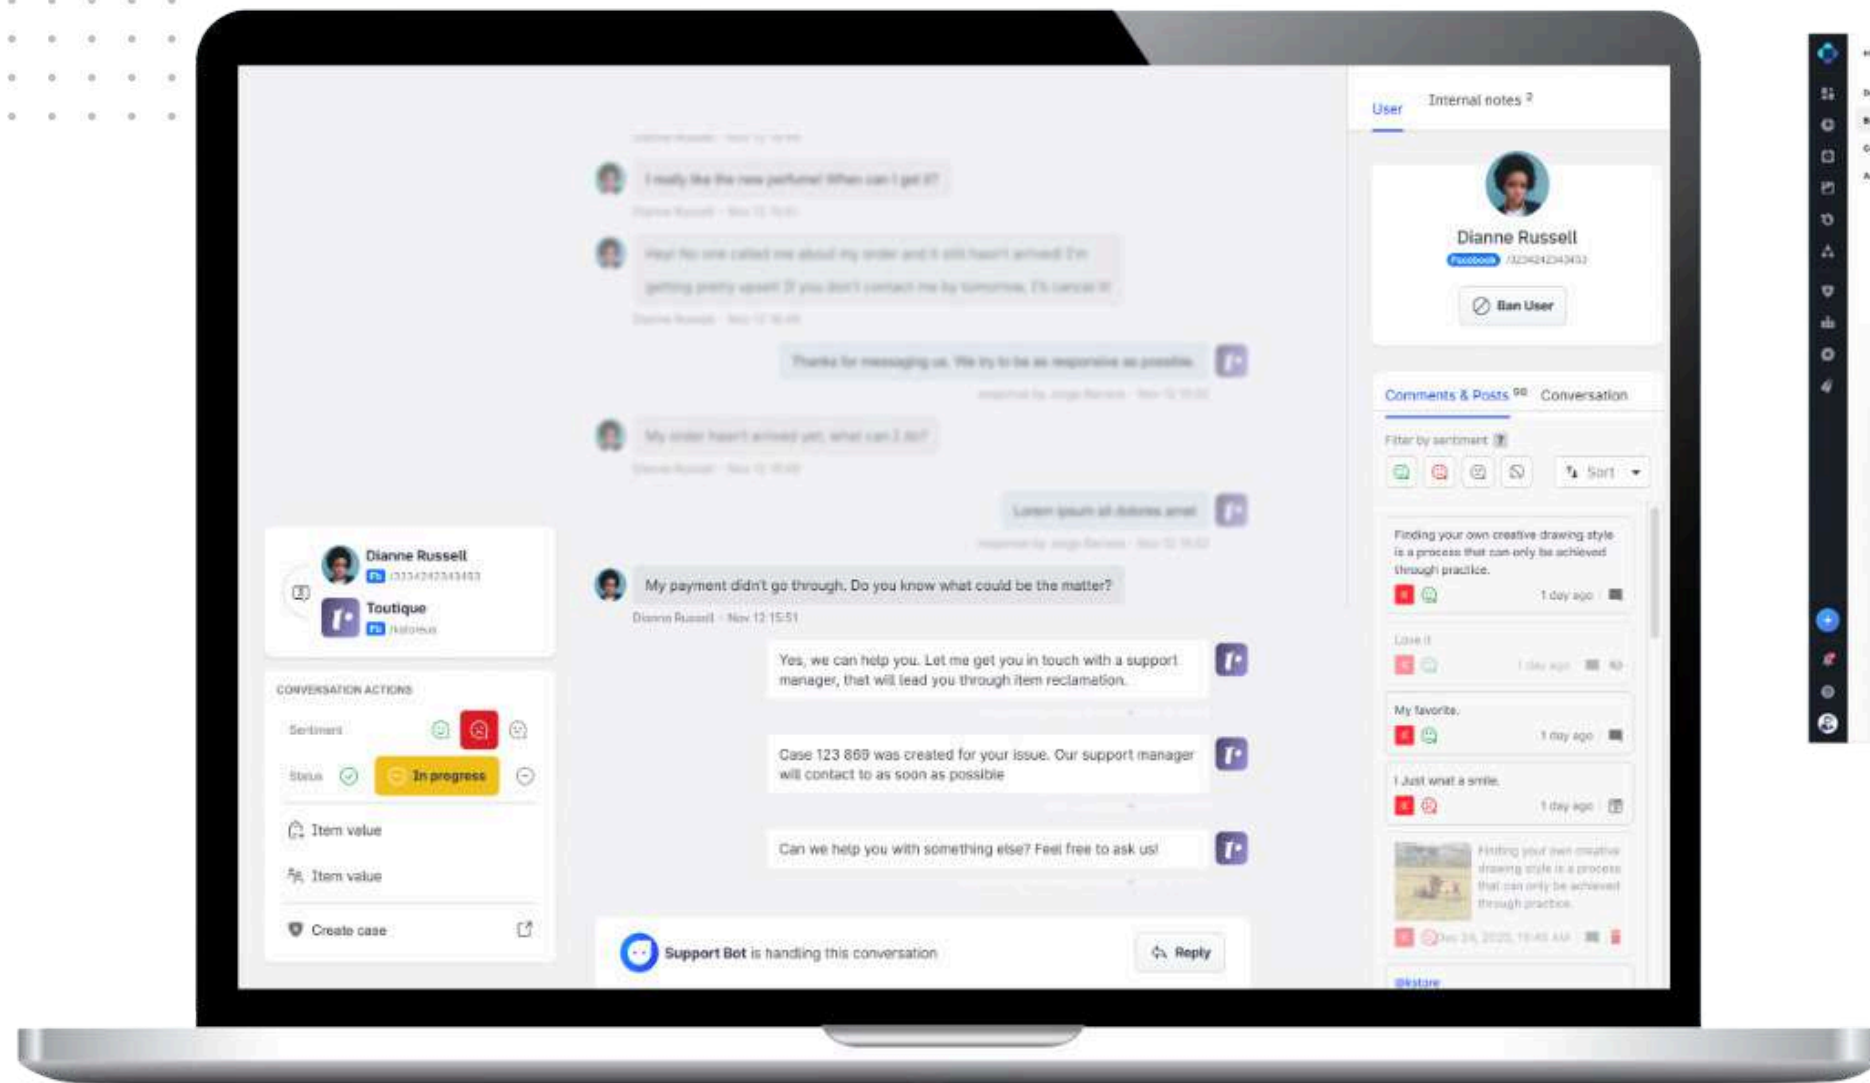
User Internal notes 2

Dianne Russell
Facebook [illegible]

Ban User

Comments & Posts 99 Conversation

Filter by sentiment

Sort

Finding your own creative drawing style is a process that can only be achieved through practice.
1 day ago

Love it
1 day ago

My favorite.
1 day ago

I Just what a smile.
1 day ago

Finding your own creative drawing style is a process that can only be achieved through practice.

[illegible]

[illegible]

Dianne Russell
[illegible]
Toutique
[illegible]

CONVERSATION ACTIONS
Sentiment
Status In progress
Item value
Item value
Create case

My payment didn't go through. Do you know what could be the matter?
Dianne Russell · Nov 12 15:51

Yes, we can help you. Let me get you in touch with a support manager, that will lead you through item reclamation.

Case 123 869 was created for your issue. Our support manager will contact to as soon as possible

Can we help you with something else? Feel free to ask us!

Support Bot is handling this conversation
Reply